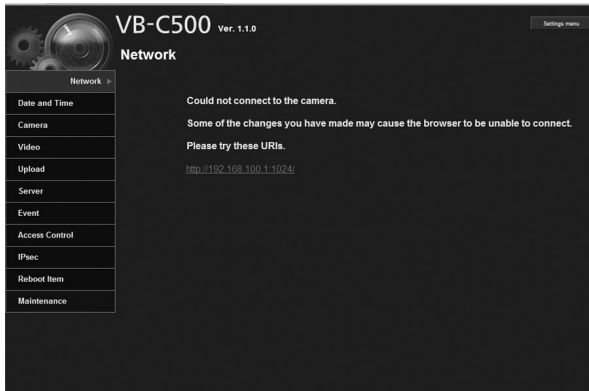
VB-C500 Ver. 1.1.0

Settings menu

Network

Network

Date and Time

Camera

Video

Upload

Server

Event

Access Control

IPsec

Reboot Item

Maintenance

Could not connect to the camera.

Some of the changes you have made may cause the browser to be unable to connect.

Please try these URIs.

http://192.168.100.1:1024/